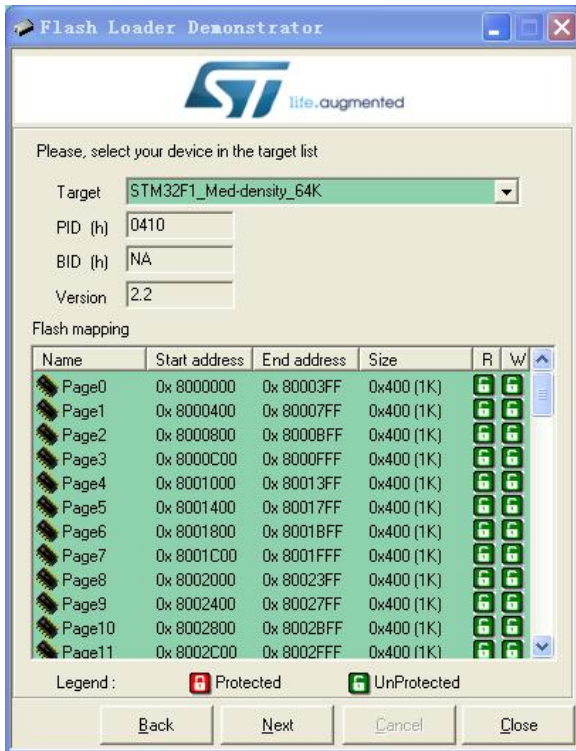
Flash Loader Demonstrator

life.augmented

Please, select your device in the target list

Target STM32F1_Med-density_64K

PID (h) 0410

BID (h) NA

Version 2.2

Flash mapping

| Name | Start address | End address | Size | R | W |
|---|---|---|---|---|---|
| Page0 | 0x 8000000 | 0x 80003FF | 0x400 (1K) | | |
| Page1 | 0x 8000400 | 0x 80007FF | 0x400 (1K) | | |
| Page2 | 0x 8000800 | 0x 8000BFF | 0x400 (1K) | | |
| Page3 | 0x 8000C00 | 0x 8000FFF | 0x400 (1K) | | |
| Page4 | 0x 8001000 | 0x 80013FF | 0x400 (1K) | | |
| Page5 | 0x 8001400 | 0x 80017FF | 0x400 (1K) | | |
| Page6 | 0x 8001800 | 0x 8001BFF | 0x400 (1K) | | |
| Page7 | 0x 8001C00 | 0x 8001FFF | 0x400 (1K) | | |
| Page8 | 0x 8002000 | 0x 80023FF | 0x400 (1K) | | |
| Page9 | 0x 8002400 | 0x 80027FF | 0x400 (1K) | | |
| Page10 | 0x 8002800 | 0x 8002BFF | 0x400 (1K) | | |
| Page11 | 0x 8002C00 | 0x 8002FFF | 0x400 (1K) | | |

Legend : Protected UnProtected

Back Next Cancel Close